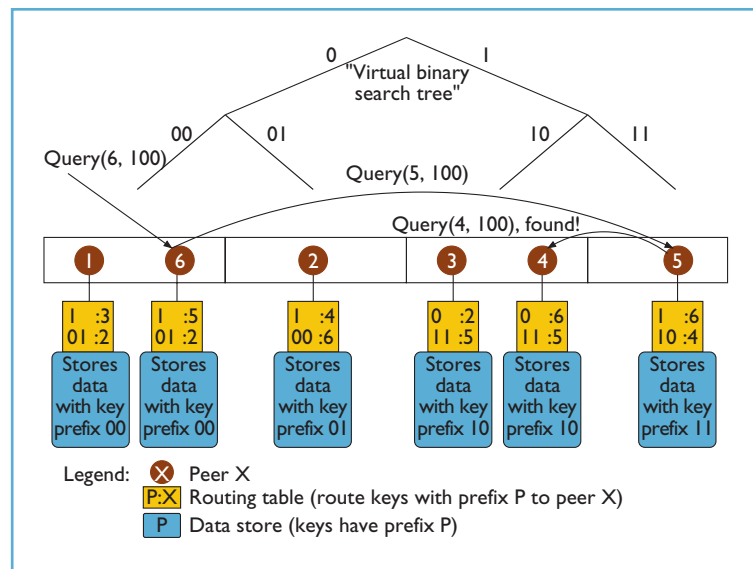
0
1
"Virtual binary search tree"
00
01
10
11
Query(6, 100)
Query(5, 100)
Query(4, 100), found!
1
6
2
3
4
5
1 :3
01 :2
1 :5
01 :2
1 :4
00 :6
0 :2
11 :5
0 :6
11 :5
1 :6
10 :4
Stores data with key prefix 00
Stores data with key prefix 00
Stores data with key prefix 01
Stores data with key prefix 10
Stores data with key prefix 10
Stores data with key prefix 11

Legend: X Peer X
P:X Routing table (route keys with prefix P to peer X)
P Data store (keys have prefix P)